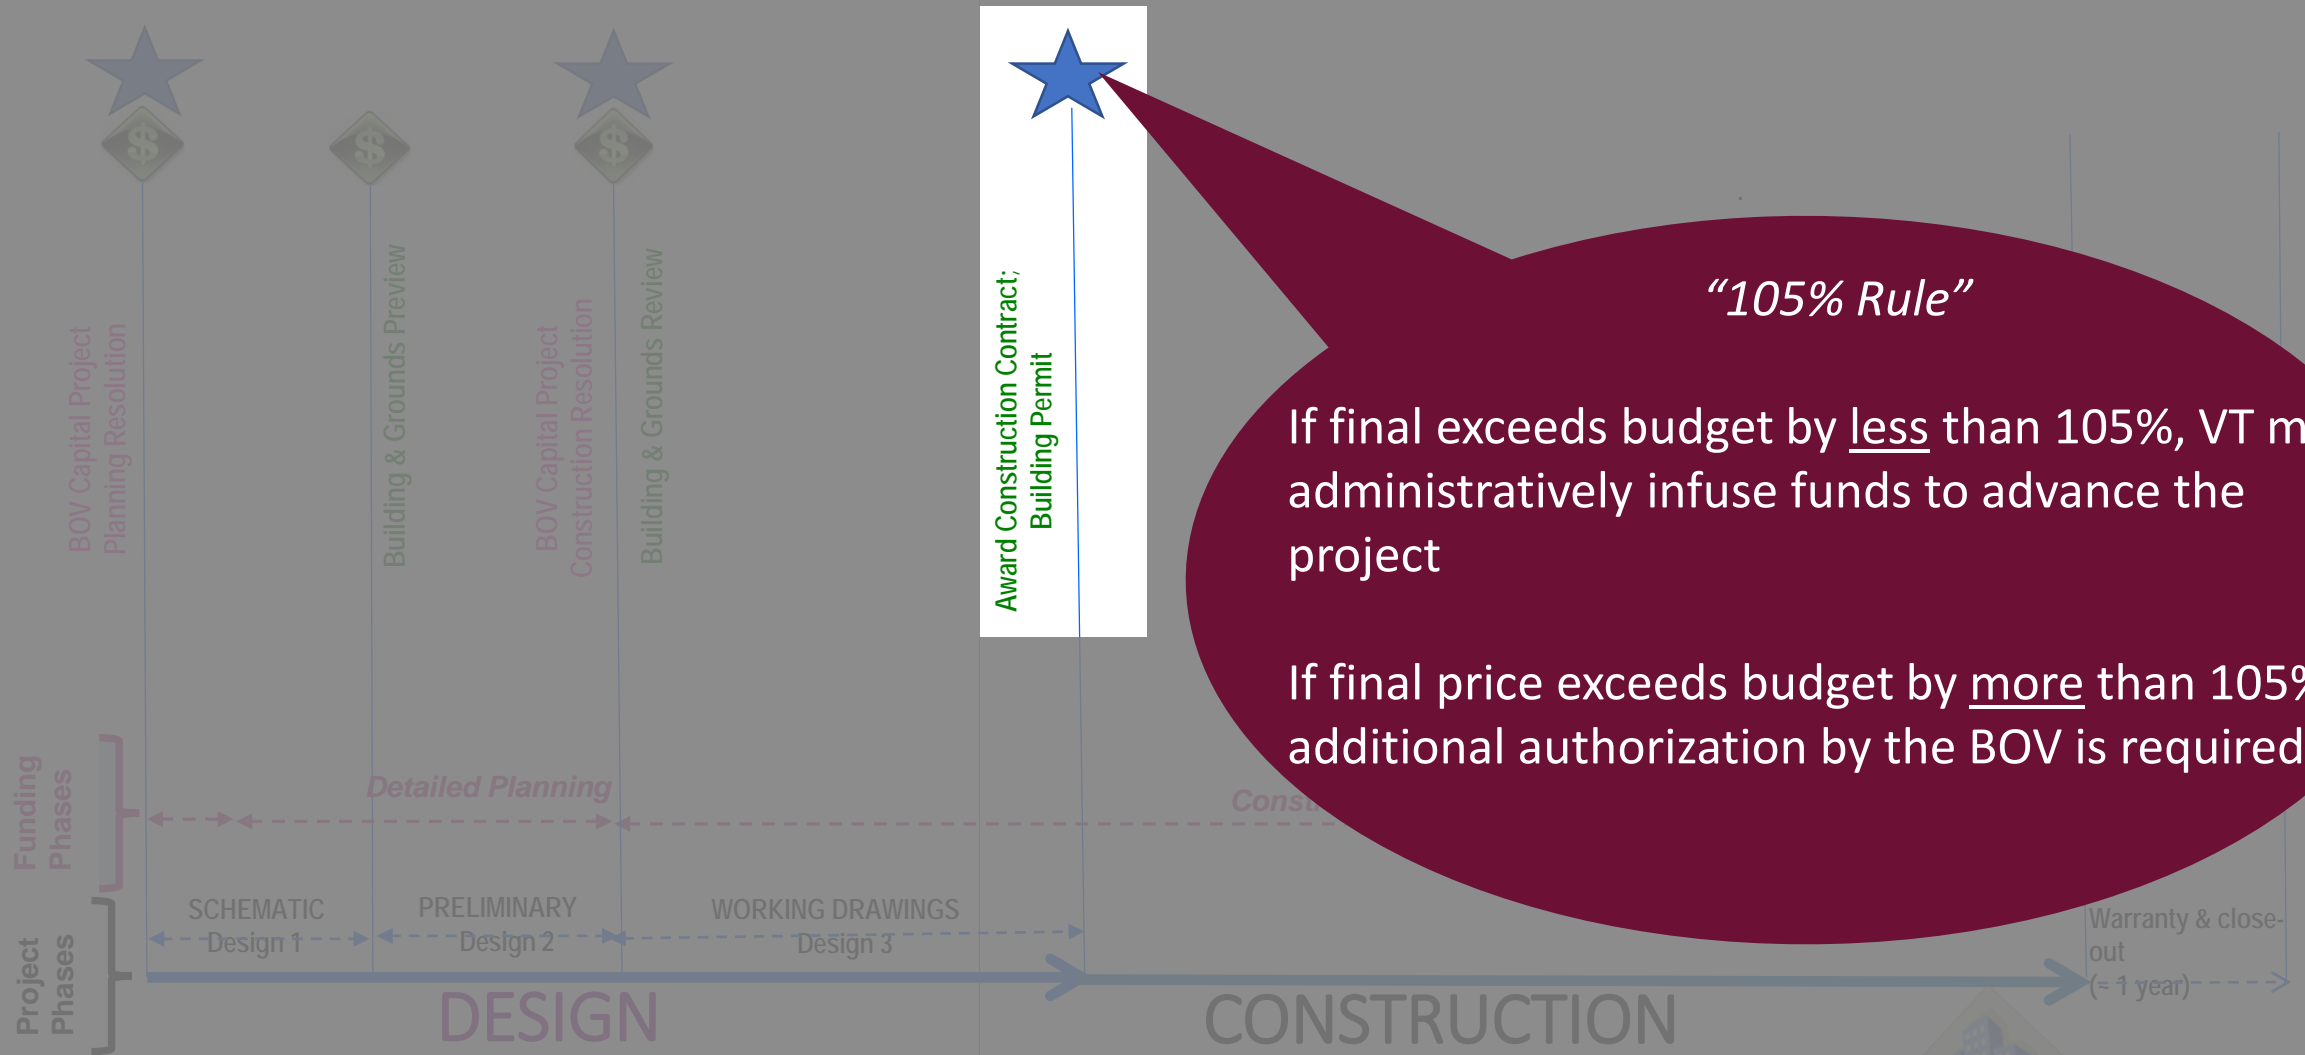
$

$

$

BOV Capital Project Planning Resolution

Building & Grounds Preview

BOV Capital Project Construction Resolution

Building & Grounds Review

Award Construction Contract; Building Permit

“105% Rule”

If final exceeds budget by less than 105%, VT m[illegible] administratively infuse funds to advance the project

If final price exceeds budget by more than 105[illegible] additional authorization by the BOV is required

Funding Phases

Detailed Planning

Cons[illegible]

Project Phases

SCHEMATIC Design 1

PRELIMINARY Design 2

WORKING DRAWINGS Design 3

Warranty & close-out (= 1 year)

DESIGN

CONSTRUCTION